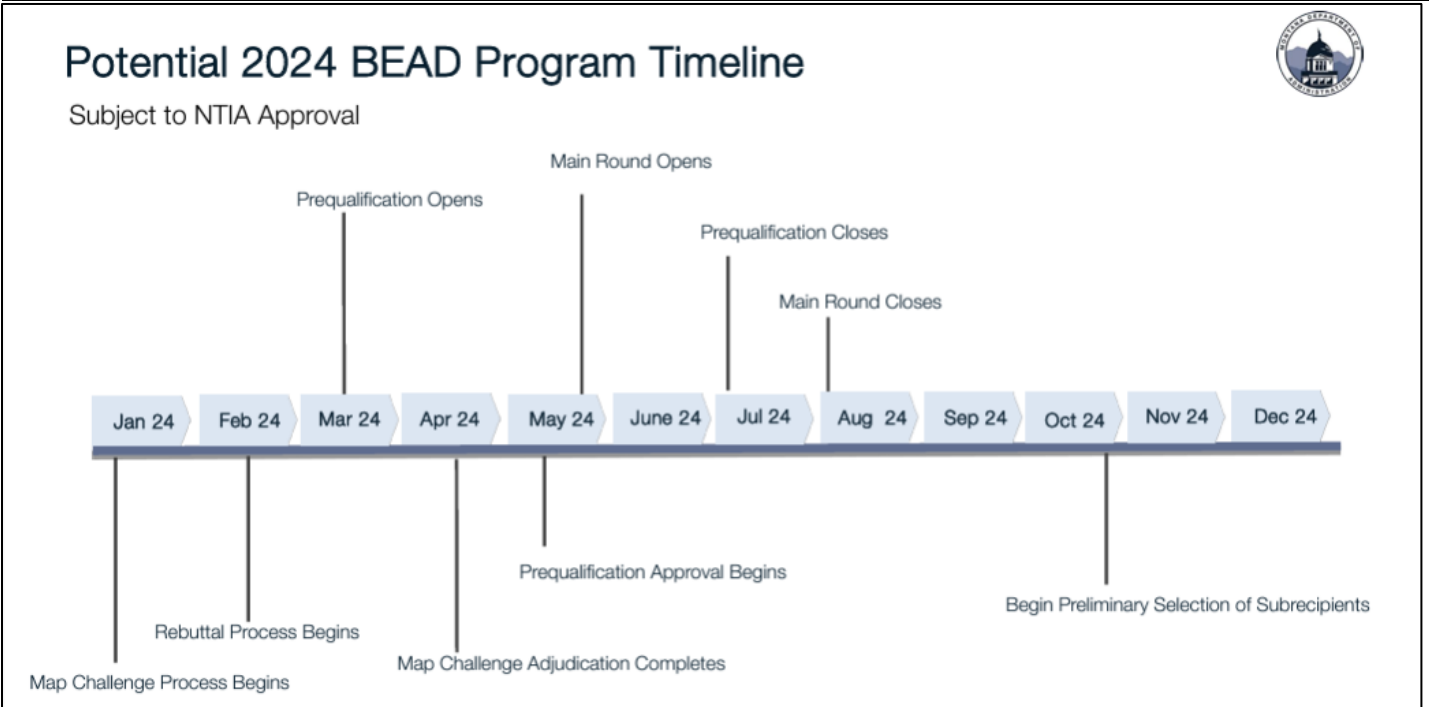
Potential 2024 BEAD Program Timeline

Subject to NTIA Approval

MONTANA DEPARTMENT OF ADMINISTRATION

Main Round Opens

Prequalification Opens

Prequalification Closes

Main Round Closes

Jan 24 | Feb 24 | Mar 24 | Apr 24 | May 24 | June 24 | Jul 24 | Aug 24 | Sep 24 | Oct 24 | Nov 24 | Dec 24

Prequalification Approval Begins

Begin Preliminary Selection of Subrecipients

Rebuttal Process Begins

Map Challenge Adjudication Completes

Map Challenge Process Begins